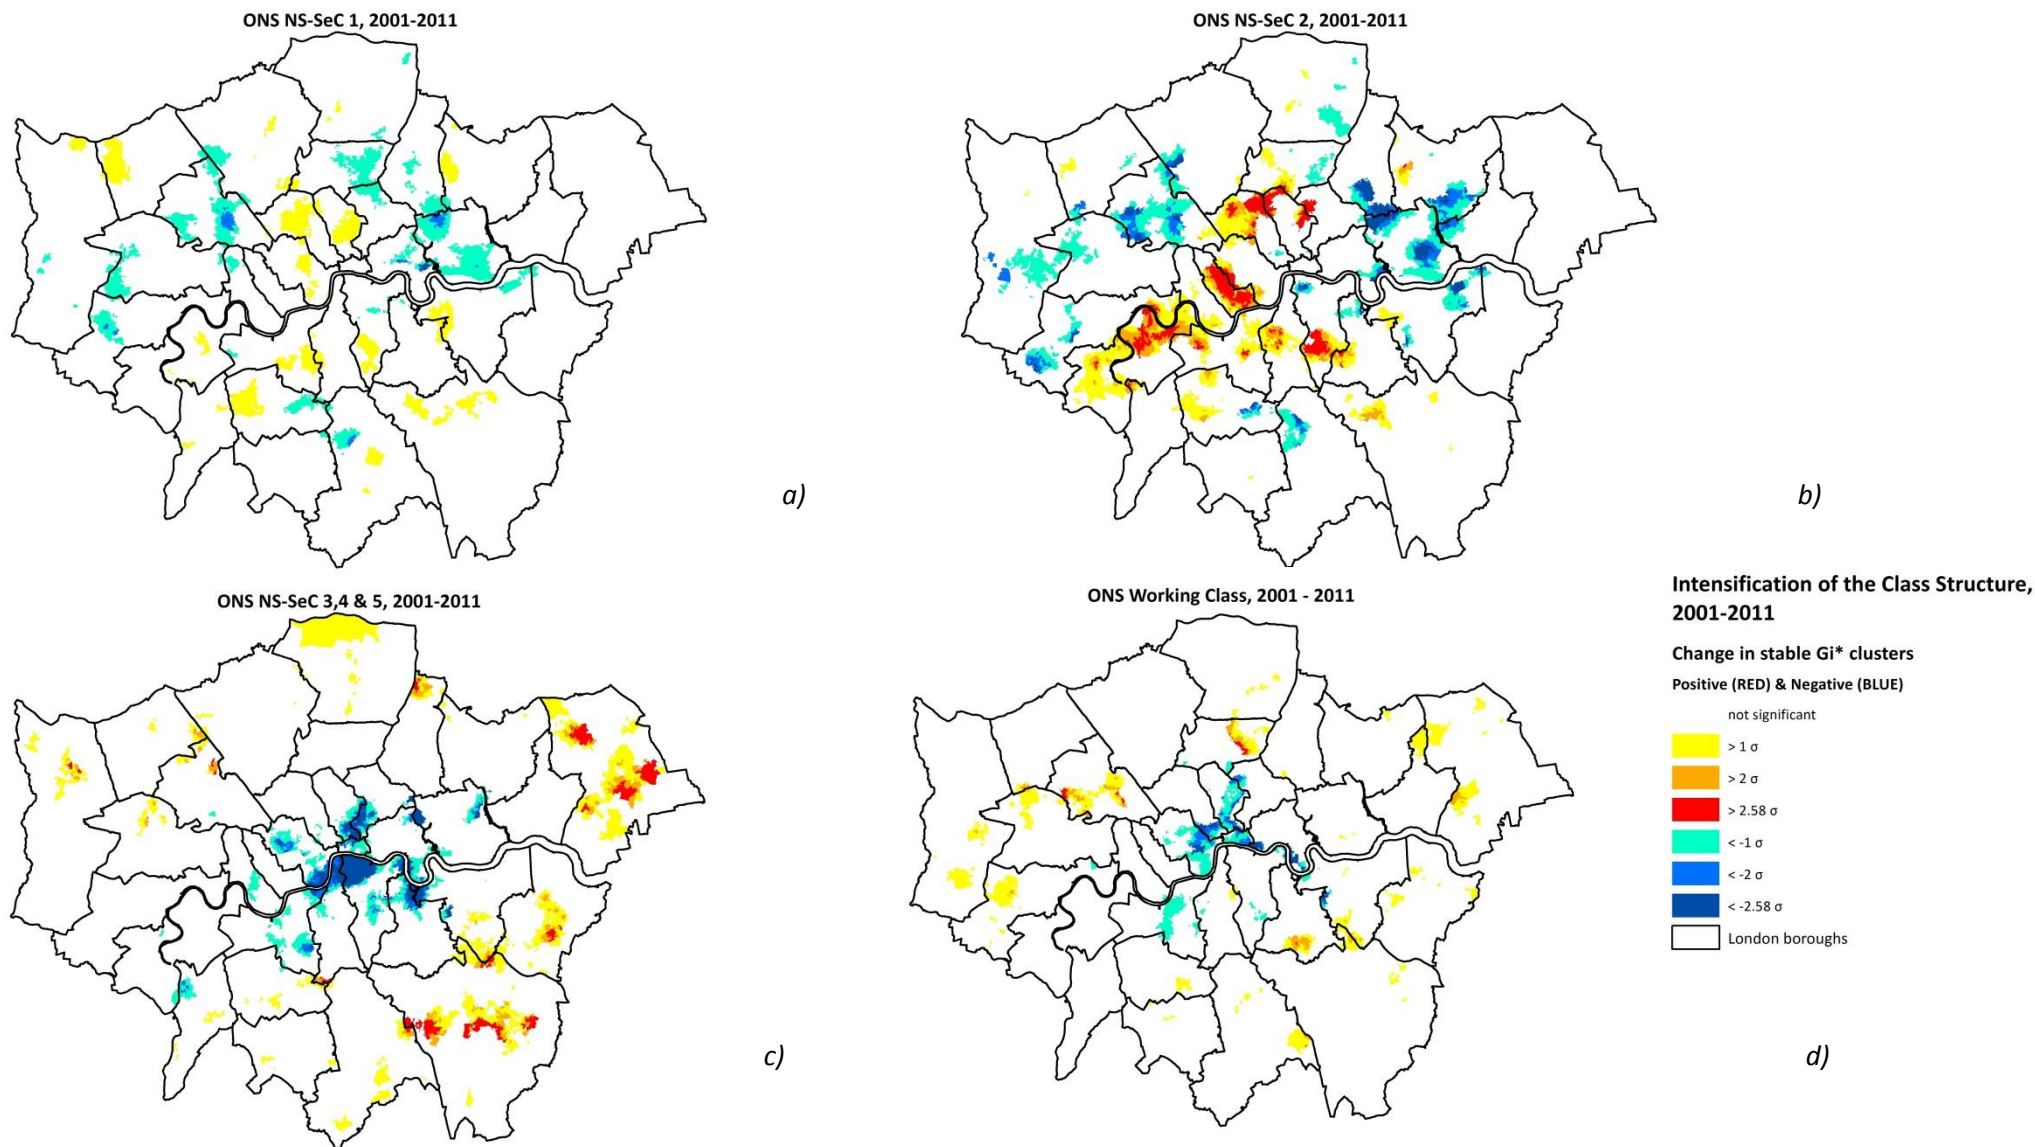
ONS NS-SeC 1, 2001-2011

a)

ONS NS-SeC 2, 2001-2011

b)

ONS NS-SeC 3,4 & 5, 2001-2011

c)

ONS Working Class, 2001 - 2011

d)

Intensification of the Class Structure, 2001-2011

Change in stable Gi* clusters

Positive (RED) & Negative (BLUE)

not significant

> 1 σ

> 2 σ

> 2.58 σ

< -1 σ

< -2 σ

< -2.58 σ

London boroughs